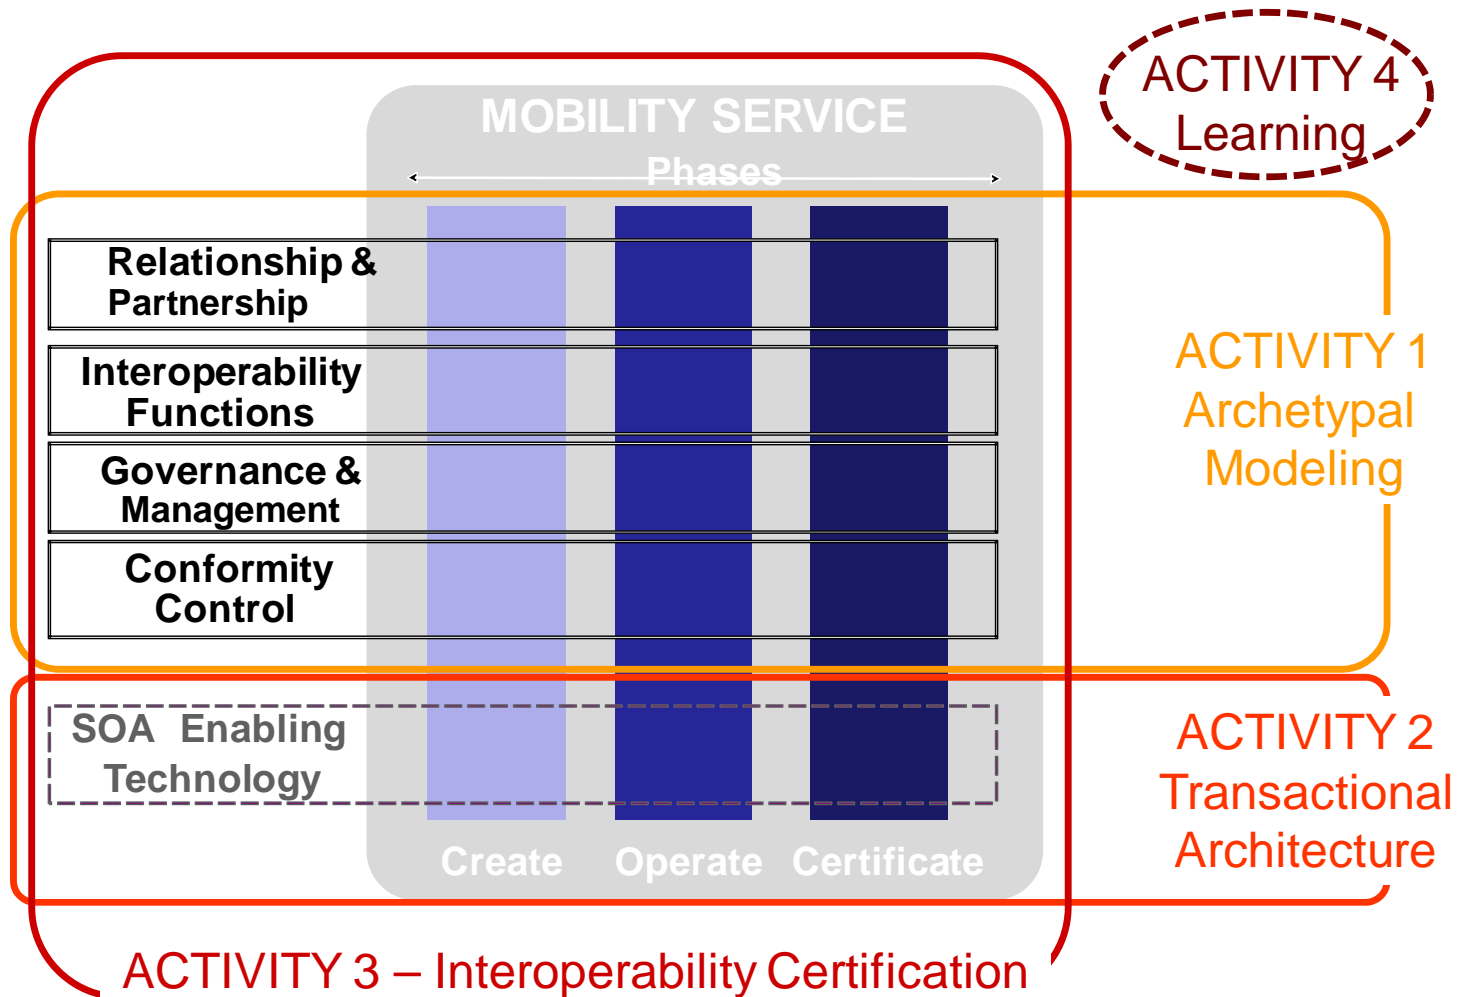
MOBILITY SERVICE

Phases

ACTIVITY 4
Learning

Relationship & Partnership

Interoperability Functions

Governance & Management

Conformity Control

SOA Enabling Technology

Create

Operate

Certificate

ACTIVITY 1
Archetypal
Modeling

ACTIVITY 2
Transactional
Architecture

ACTIVITY 3 – Interoperability Certification